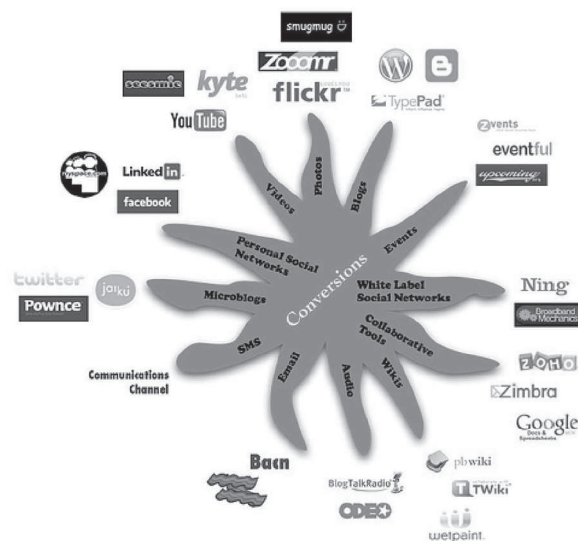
smugmug
Zooomr
flickr
TypePad
seesmic
kyte
YouTube
Zvents
eventful
upcoming
myspace.com
LinkedIn
facebook
Videos
Photos
Blogs
Events
Personal Social Networks
Conversions
White Label Social Networks
twitter
jaiku
Pownce
Microblogs
Ning
Broadband Mechanics
SMS
Collaborative Tools
ZOHO
Communications Channel
Email
Audio
Wikis
Zimbra
Google Docs & Spreadsheets
Bacn
BlogTalkRadio
ODEO
pbwiki
TWiki
wetpaint